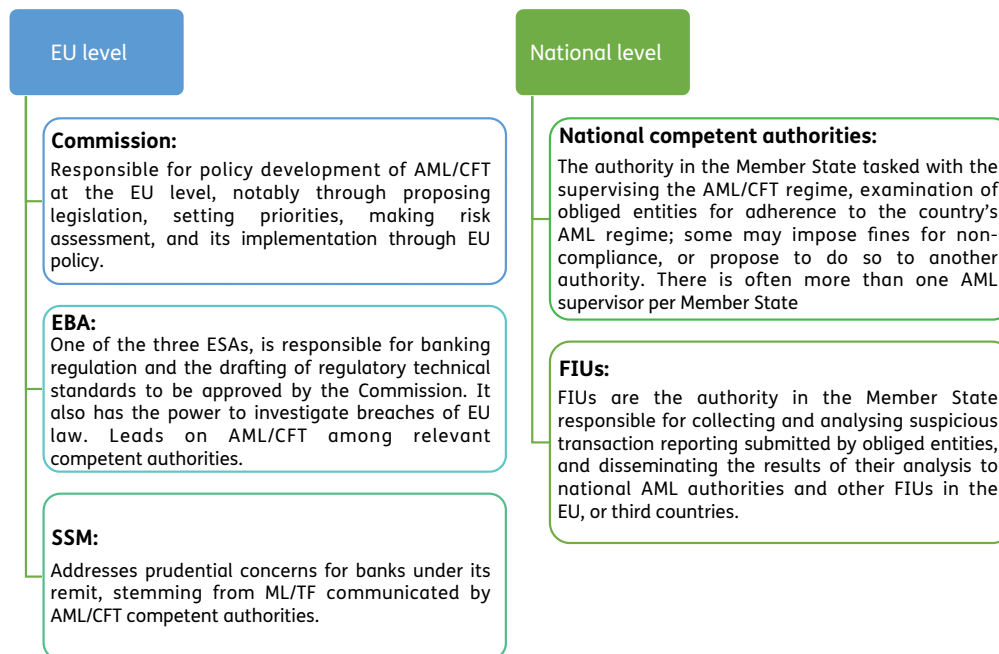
EU level

Commission:

Responsible for policy development of AML/CFT at the EU level, notably through proposing legislation, setting priorities, making risk assessment, and its implementation through EU policy.

EBA:

One of the three ESAs, is responsible for banking regulation and the drafting of regulatory technical standards to be approved by the Commission. It also has the power to investigate breaches of EU law. Leads on AML/CFT among relevant competent authorities.

SSM:

Addresses prudential concerns for banks under its remit, stemming from ML/TF communicated by AML/CFT competent authorities.

National level

National competent authorities:

The authority in the Member State tasked with the supervising the AML/CFT regime, examination of obliged entities for adherence to the country's AML regime; some may impose fines for non-compliance, or propose to do so to another authority. There is often more than one AML supervisor per Member State

FIUs:

FIUs are the authority in the Member State responsible for collecting and analysing suspicious transaction reporting submitted by obliged entities, and disseminating the results of their analysis to national AML authorities and other FIUs in the EU, or third countries.